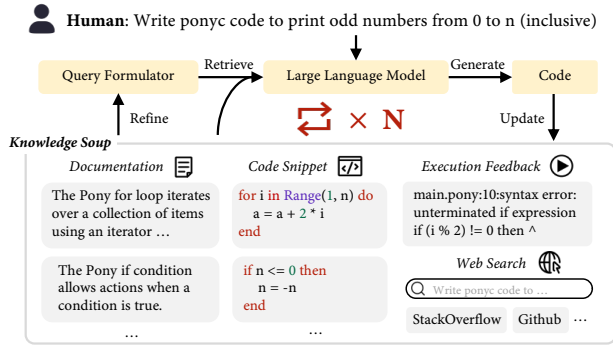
**Human**: Write ponyc code to print odd numbers from 0 to n (inclusive)

Query Formulator

Retrieve

Large Language Model

Generate

Code

Refine

× N

Update

*Knowledge Soup*

*Documentation*

*Code Snippet*

*Execution Feedback*

The Pony for loop iterates over a collection of items using an iterator …

for i in Range(1, n) do
  a = a + 2 * i
end

main.pony:10:syntax error: unterminated if expression if (i % 2) != 0 then ^

The Pony if condition allows actions when a condition is true.

if n <= 0 then
  n = -n
end

*Web Search*

Write ponyc code to …

StackOverflow

Github

…

…

…